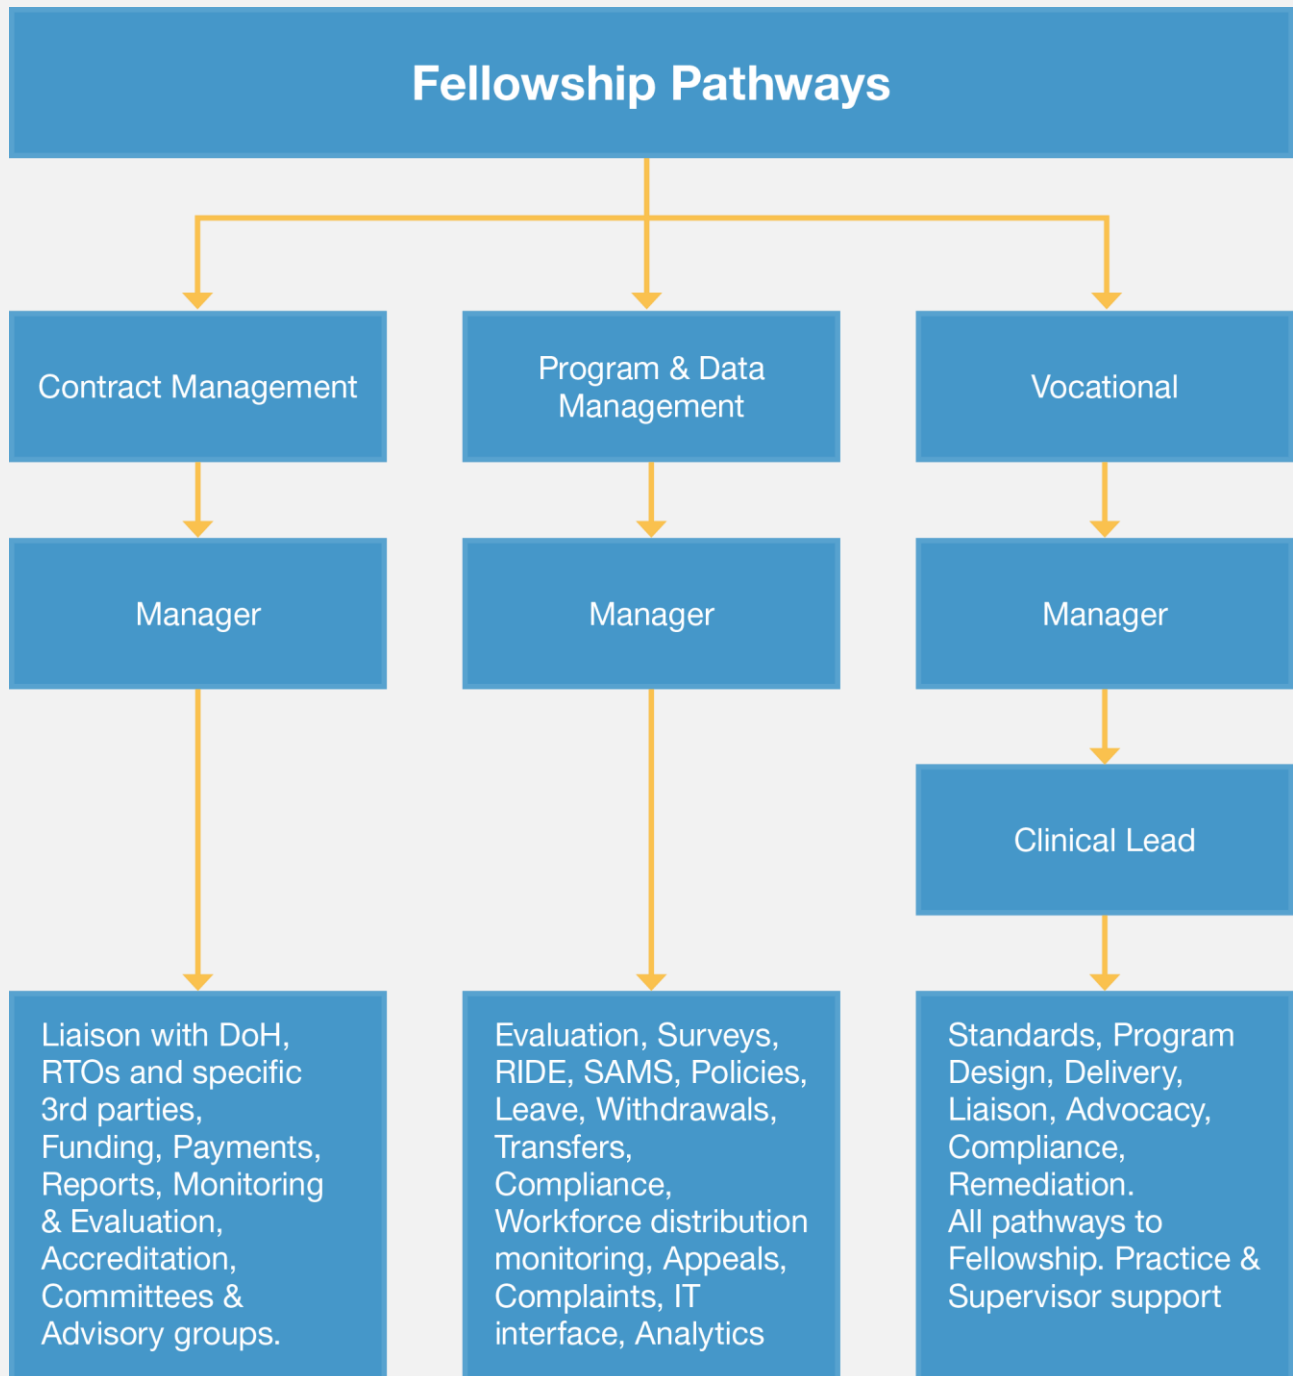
Fellowship Pathways

Contract Management

Program & Data Management

Vocational

Manager

Manager

Manager

Clinical Lead

Liaison with DoH, RTOs and specific 3rd parties, Funding, Payments, Reports, Monitoring & Evaluation, Accreditation, Committees & Advisory groups.

Evaluation, Surveys, RIDE, SAMS, Policies, Leave, Withdrawals, Transfers, Compliance, Workforce distribution monitoring, Appeals, Complaints, IT interface, Analytics

Standards, Program Design, Delivery, Liaison, Advocacy, Compliance, Remediation. All pathways to Fellowship. Practice & Supervisor support